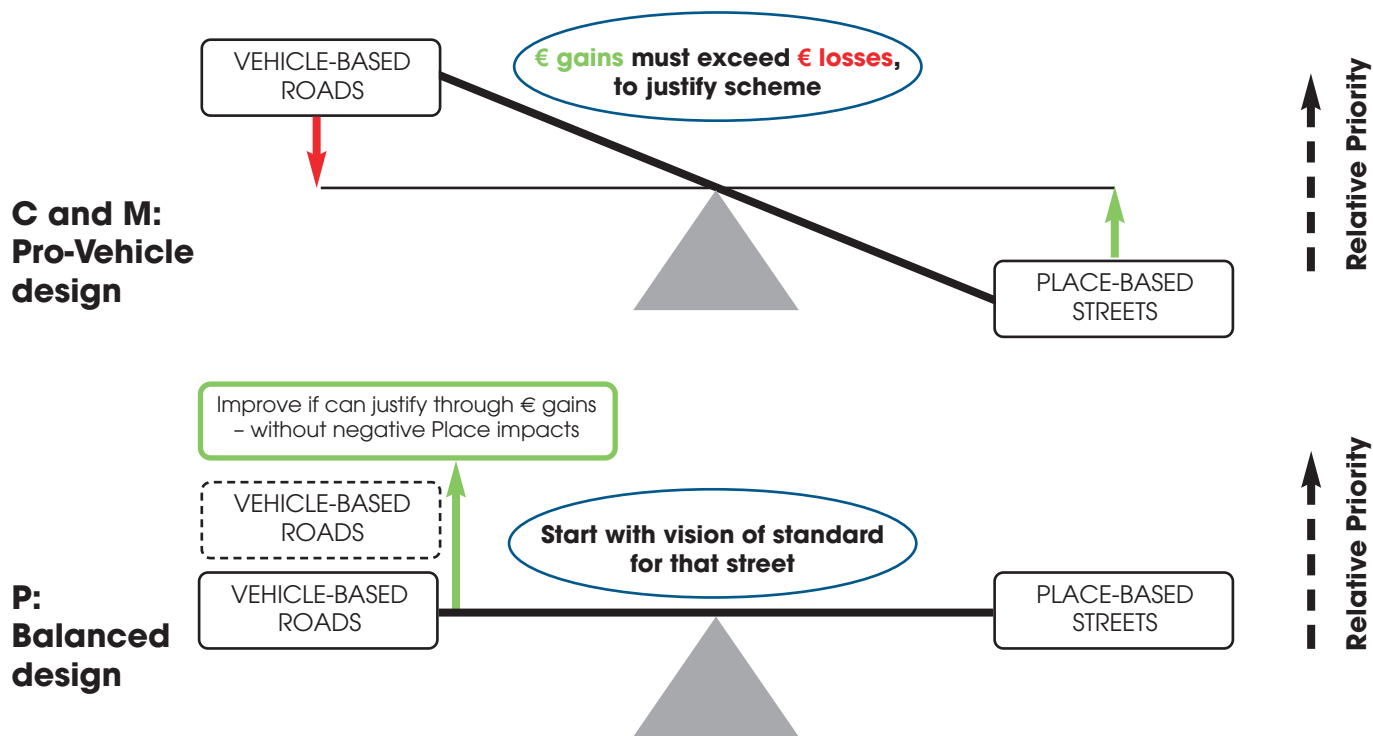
VEHICLE-BASED ROADS

€ gains must exceed € losses, to justify scheme

Relative Priority

C and M: Pro-Vehicle design

PLACE-BASED STREETS

Improve if can justify through € gains – without negative Place impacts

Relative Priority

VEHICLE-BASED ROADS

Start with vision of standard for that street

VEHICLE-BASED ROADS

PLACE-BASED STREETS

P: Balanced design